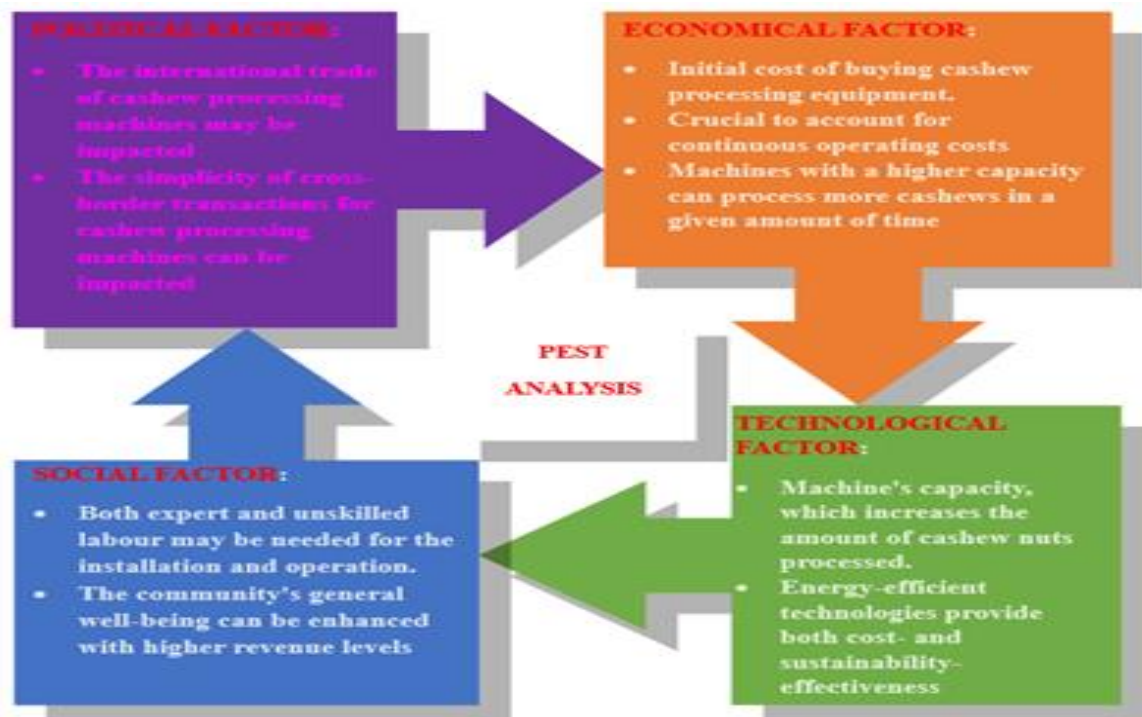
POLITICAL FACTOR:

- The international trade of cashew processing machines may be impacted
- The simplicity of cross-border transactions for cashew processing machines can be impacted

ECONOMICAL FACTOR:

- Initial cost of buying cashew processing equipment.
- Crucial to account for continuous operating costs
- Machines with a higher capacity can process more cashews in a given amount of time

PEST ANALYSIS

TECHNOLOGICAL FACTOR:

- Machine's capacity, which increases the amount of cashew nuts processed.
- Energy-efficient technologies provide both cost- and sustainability-effectiveness

SOCIAL FACTOR:

- Both expert and unskilled labour may be needed for the installation and operation.
- The community's general well-being can be enhanced with higher revenue levels